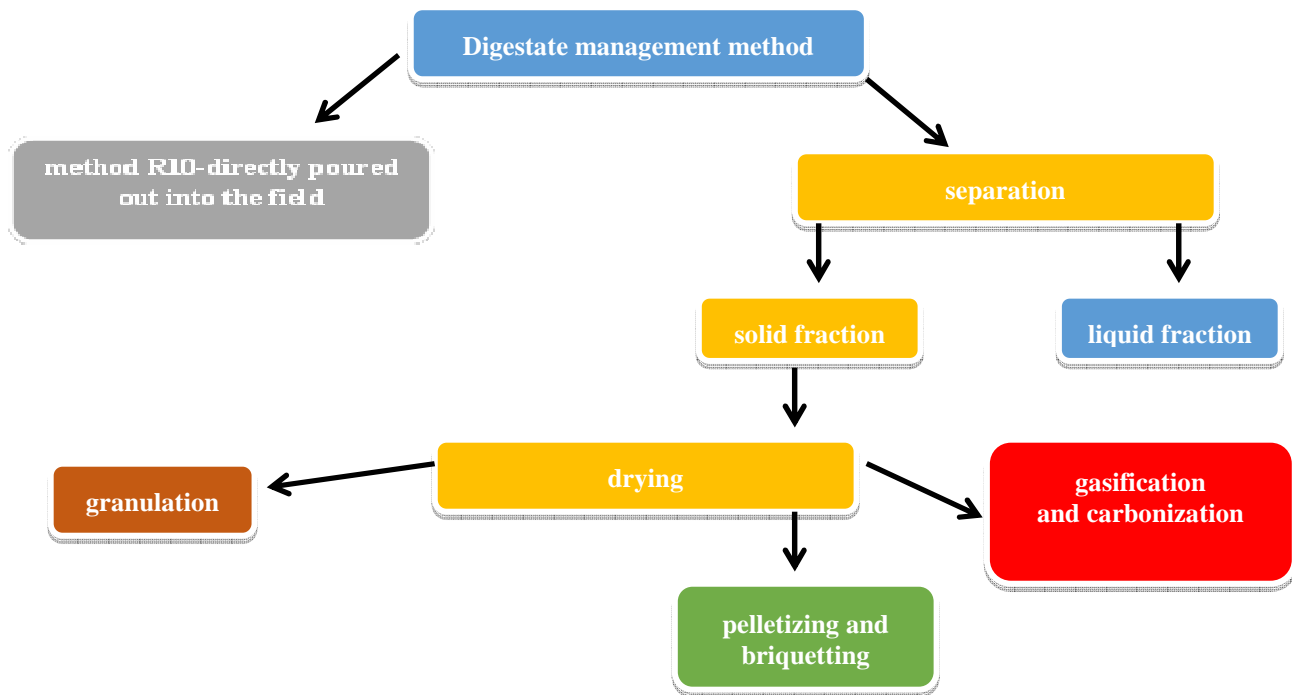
Digestate management method

method R10-directly poured out into the field

separation

solid fraction

liquid fraction

drying

granulation

gasification and carbonization

pelletizing and briquetting